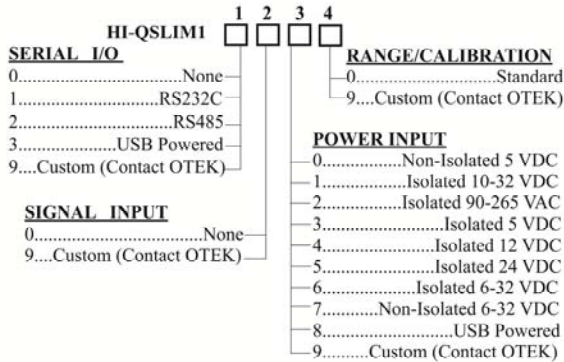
HI-QSLIM1 1 2 3 4

SERIAL I/O
0......................................None
1..............................RS232C
2...............................RS485
3....................USB Powered
9....Custom (Contact OTEK)

SIGNAL INPUT
0......................................None
9....Custom (Contact OTEK)

RANGE/CALIBRATION
0..................................Standard
9....Custom (Contact OTEK)

POWER INPUT
0.................Non-Isolated 5 VDC
1.................Isolated 10-32 VDC
2..................Isolated 90-265 VAC
3.............................Isolated 5 VDC
4..........................Isolated 12 VDC
5..........................Isolated 24 VDC
6......................Isolated 6-32 VDC
7...........Non-Isolated 6-32 VDC
8.................................USB Powered
9.........Custom (Contact OTEK)